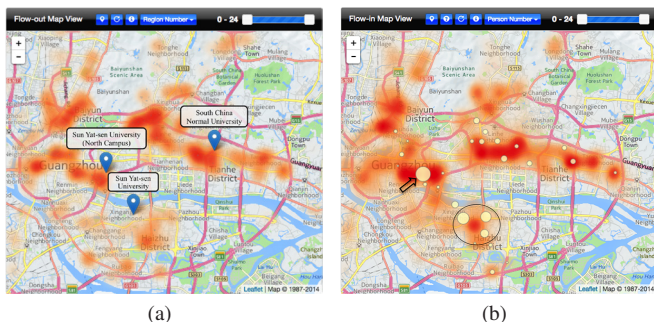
Flow-out Map View
Region Number
0 - 24
+
-
Xiaoping Village
Shahe Town
Baiyun Lake
Baiyunshan Scenic Area
Baiyun District
Sun Yat-sen University (North Campus)
South China Normal University
Guangzhou
Sun Yat-sen University
Tianhe District
Haizhu District
Leaflet | Map © 1987-2014
(a)

Flow-in Map View
Person Number
0 - 24
+
-
Xiaoping Village
Shahe Town
Baiyun Lake
Baiyunshan Scenic Area
Baiyun District
Guangzhou
Tianhe District
Haizhu District
Leaflet | Map © 1987-2014
(b)